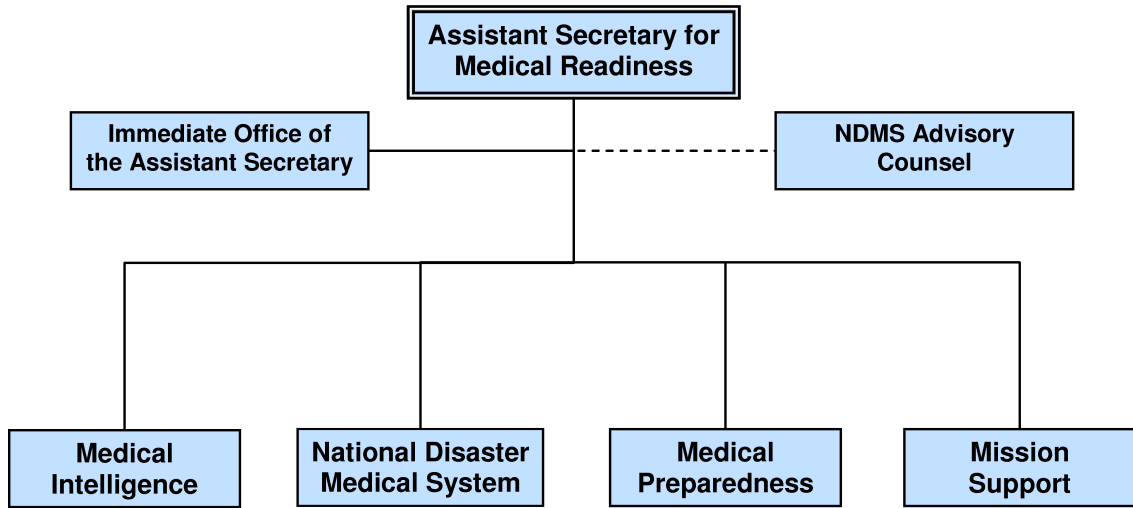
Assistant Secretary for Medical Readiness

Immediate Office of the Assistant Secretary

NDMS Advisory Counsel

Medical Intelligence

National Disaster Medical System

Medical Preparedness

Mission Support